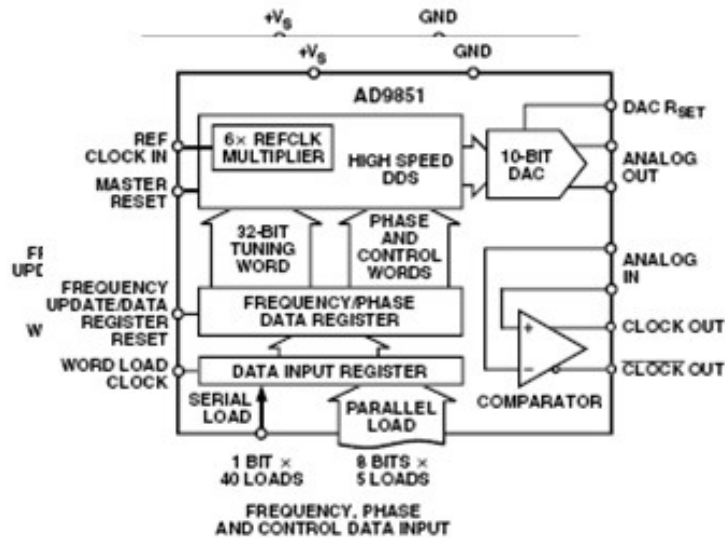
+V$_S$ GND

+V$_S$ GND

AD9851

REF CLOCK IN

MASTER RESET

6× REFCLK MULTIPLIER

HIGH SPEED DDS

10-BIT DAC

DAC R$_{SET}$

ANALOG OUT

32-BIT TUNING WORD

PHASE AND CONTROL WORDS

ANALOG IN

FI

UPD

W

FREQUENCY UPDATE/DATA REGISTER RESET

FREQUENCY/PHASE DATA REGISTER

CLOCK OUT

$\overline{\text{CLOCK}}$ OUT

WORD LOAD CLOCK

DATA INPUT REGISTER

SERIAL LOAD

PARALLEL LOAD

COMPARATOR

1 BIT × 40 LOADS

8 BITS × 5 LOADS

FREQUENCY, PHASE AND CONTROL DATA INPUT